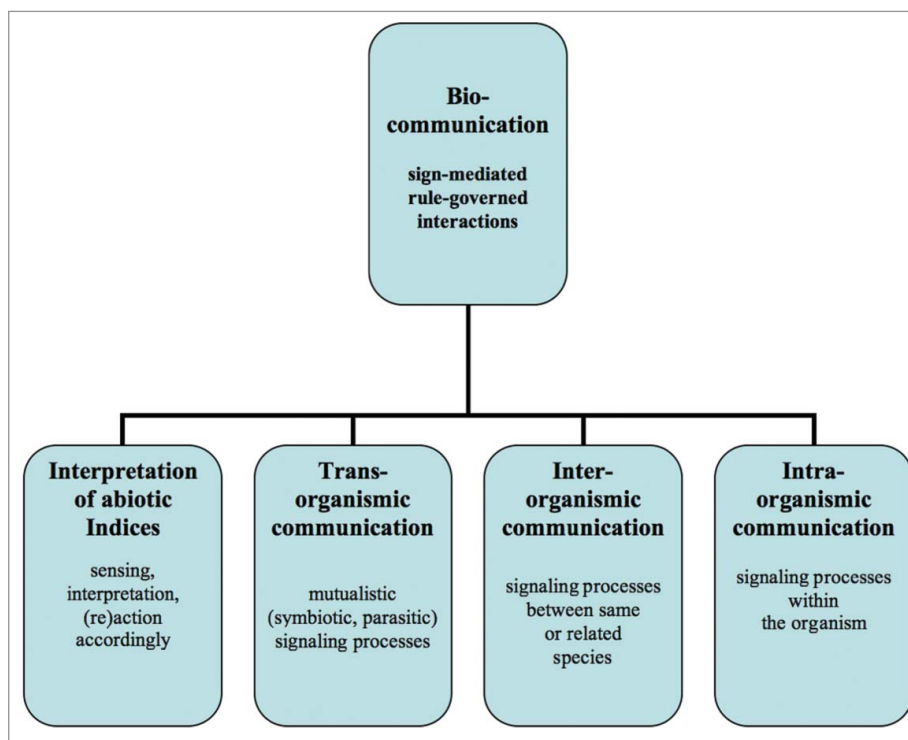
Bio-communication

sign-mediated rule-governed interactions

Interpretation of abiotic Indices

sensing, interpretation, (re)action accordingly

Trans-organismic communication

mutualistic (symbiotic, parasitic) signaling processes

Inter-organismic communication

signaling processes between same or related species

Intra-organismic communication

signaling processes within the organism